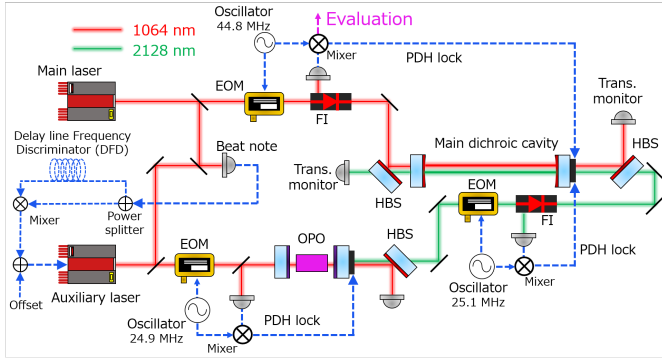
1064 nm
2128 nm
Oscillator 44.8 MHz
Evaluation
Mixer
PDH lock
Main laser
EOM
FI
Trans. monitor
Delay line Frequency Discriminator (DFD)
Beat note
Main dichroic cavity
HBS
Trans. monitor
Mixer
Power splitter
HBS
EOM
FI
Auxiliary laser
EOM
OPO
HBS
PDH lock
Offset
Oscillator 25.1 MHz
Mixer
Oscillator 24.9 MHz
PDH lock
Mixer